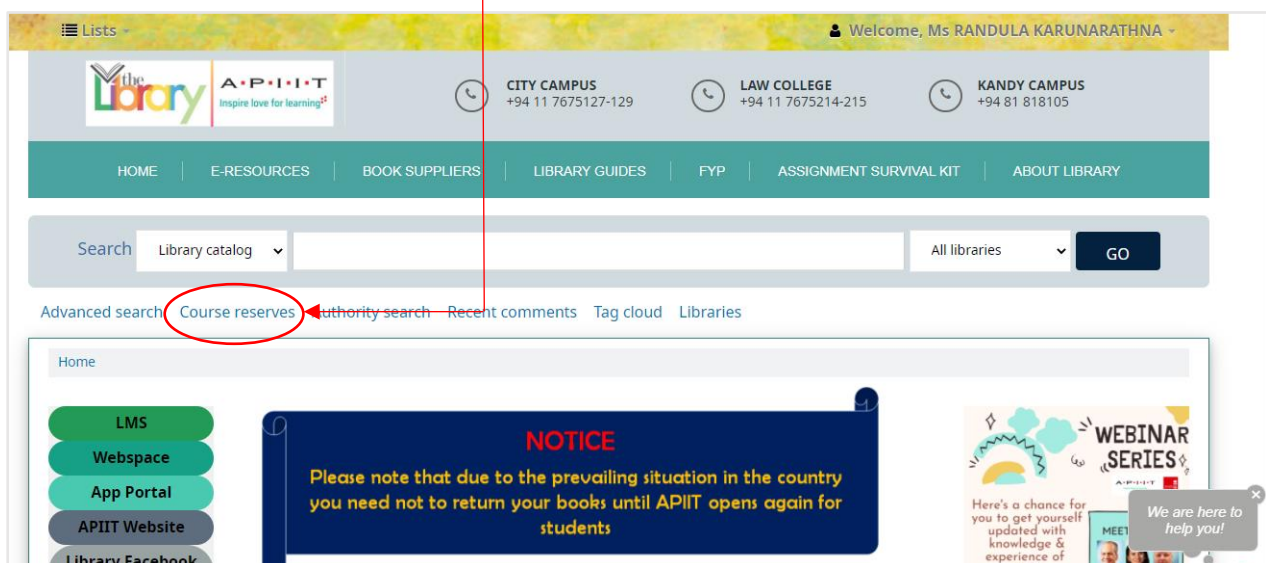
Lists

Welcome, Ms RANDULA KARUNARATHNA

the Library

A·P·I·I·T
Inspire love for learning

CITY CAMPUS
+94 11 7675127-129

LAW COLLEGE
+94 11 7675214-215

KANDY CAMPUS
+94 81 818105

HOME | E-RESOURCES | BOOK SUPPLIERS | LIBRARY GUIDES | FYP | ASSIGNMENT SURVIVAL KIT | ABOUT LIBRARY

Search Library catalog All libraries GO

Advanced search Course reserves Authority search Recent comments Tag cloud Libraries

Home

LMS
Webspace
App Portal
APIIT Website
Library Facebook

NOTICE
Please note that due to the prevailing situation in the country you need not to return your books until APIIT opens again for students

WEBINAR SERIES

Here's a chance for you to get yourself updated with knowledge & experience of

MEET

We are here to help you!